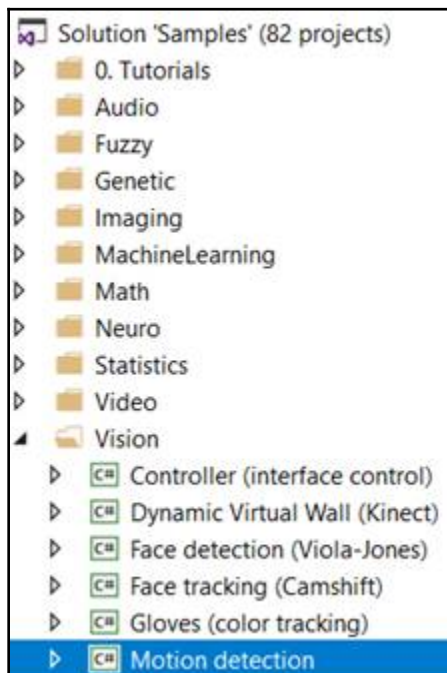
Solution 'Samples' (82 projects)
0. Tutorials
Audio
Fuzzy
Genetic
Imaging
MachineLearning
Math
Neuro
Statistics
Video
Vision
C# Controller (interface control)
C# Dynamic Virtual Wall (Kinect)
C# Face detection (Viola-Jones)
C# Face tracking (Camshift)
C# Gloves (color tracking)
C# Motion detection